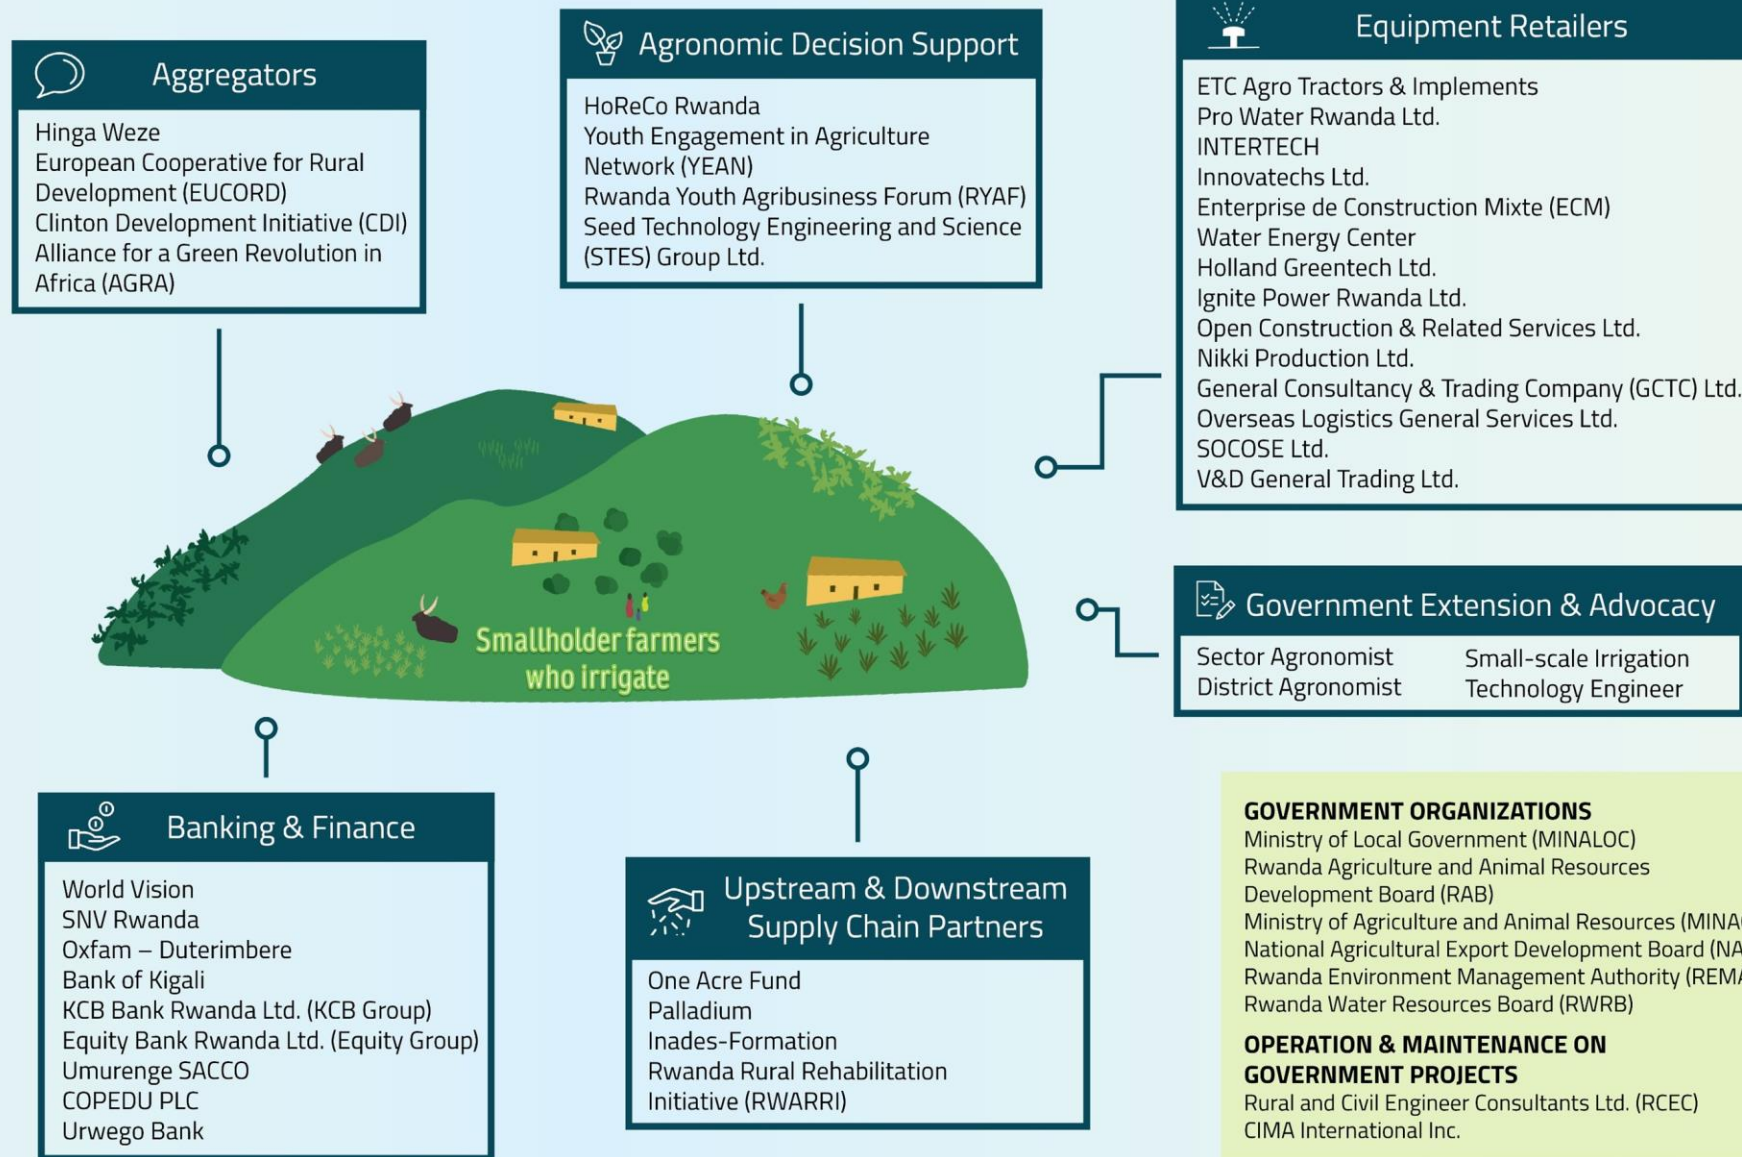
Aggregators

Hinga Weze
European Cooperative for Rural Development (EUCORD)
Clinton Development Initiative (CDI)
Alliance for a Green Revolution in Africa (AGRA)

Agronomic Decision Support

HoReCo Rwanda
Youth Engagement in Agriculture Network (YEAN)
Rwanda Youth Agribusiness Forum (RYAF)
Seed Technology Engineering and Science (STES) Group Ltd.

Equipment Retailers

ETC Agro Tractors & Implements
Pro Water Rwanda Ltd.
INTERTECH
Innovatechs Ltd.
Enterprise de Construction Mixte (ECM)
Water Energy Center
Holland Greentech Ltd.
Ignite Power Rwanda Ltd.
Open Construction & Related Services Ltd.
Nikki Production Ltd.
General Consultancy & Trading Company (GCTC) Ltd.
Overseas Logistics General Services Ltd.
SOCOSE Ltd.
V&D General Trading Ltd.

Smallholder farmers who irrigate

Government Extension & Advocacy

Sector Agronomist
District Agronomist
Small-scale Irrigation Technology Engineer

Banking & Finance

World Vision
SNV Rwanda
Oxfam – Duterimbere
Bank of Kigali
KCB Bank Rwanda Ltd. (KCB Group)
Equity Bank Rwanda Ltd. (Equity Group)
Umurenge SACCO
COPEDU PLC
Urwego Bank

Upstream & Downstream Supply Chain Partners

One Acre Fund
Palladium
Inades-Formation
Rwanda Rural Rehabilitation Initiative (RWARRI)

GOVERNMENT ORGANIZATIONS
Ministry of Local Government (MINALOC)
Rwanda Agriculture and Animal Resources Development Board (RAB)
Ministry of Agriculture and Animal Resources (MINA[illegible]
National Agricultural Export Development Board (NA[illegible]
Rwanda Environment Management Authority (REMA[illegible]
Rwanda Water Resources Board (RWRB)

OPERATION & MAINTENANCE ON GOVERNMENT PROJECTS
Rural and Civil Engineer Consultants Ltd. (RCEC)
CIMA International Inc.